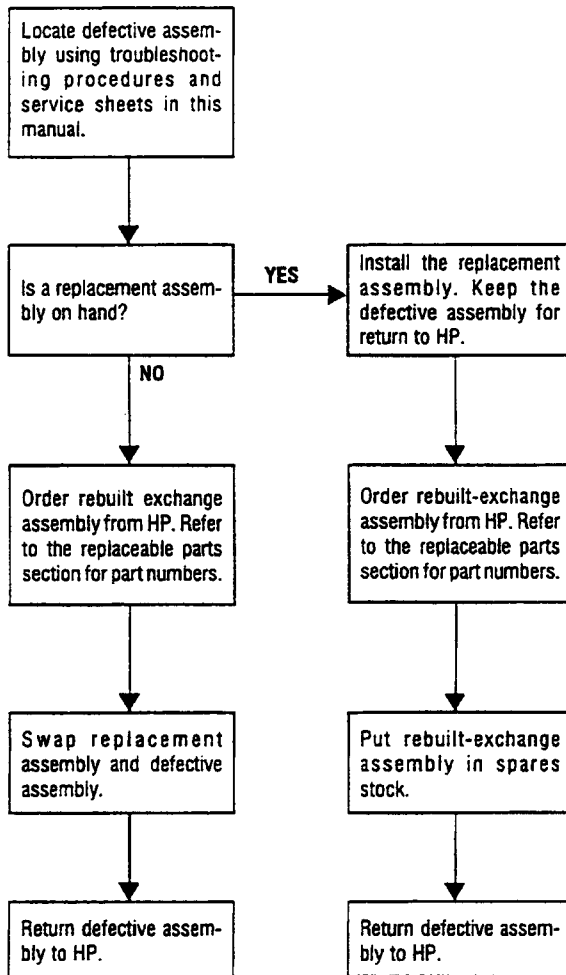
Locate defective assembly using troubleshooting procedures and service sheets in this manual.

Is a replacement assembly on hand?

YES

Install the replacement assembly. Keep the defective assembly for return to HP.

NO

Order rebuilt exchange assembly from HP. Refer to the replaceable parts section for part numbers.

Order rebuilt-exchange assembly from HP. Refer to the replaceable parts section for part numbers.

Swap replacement assembly and defective assembly.

Put rebuilt-exchange assembly in spares stock.

Return defective assembly to HP.

Return defective assembly to HP.

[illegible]